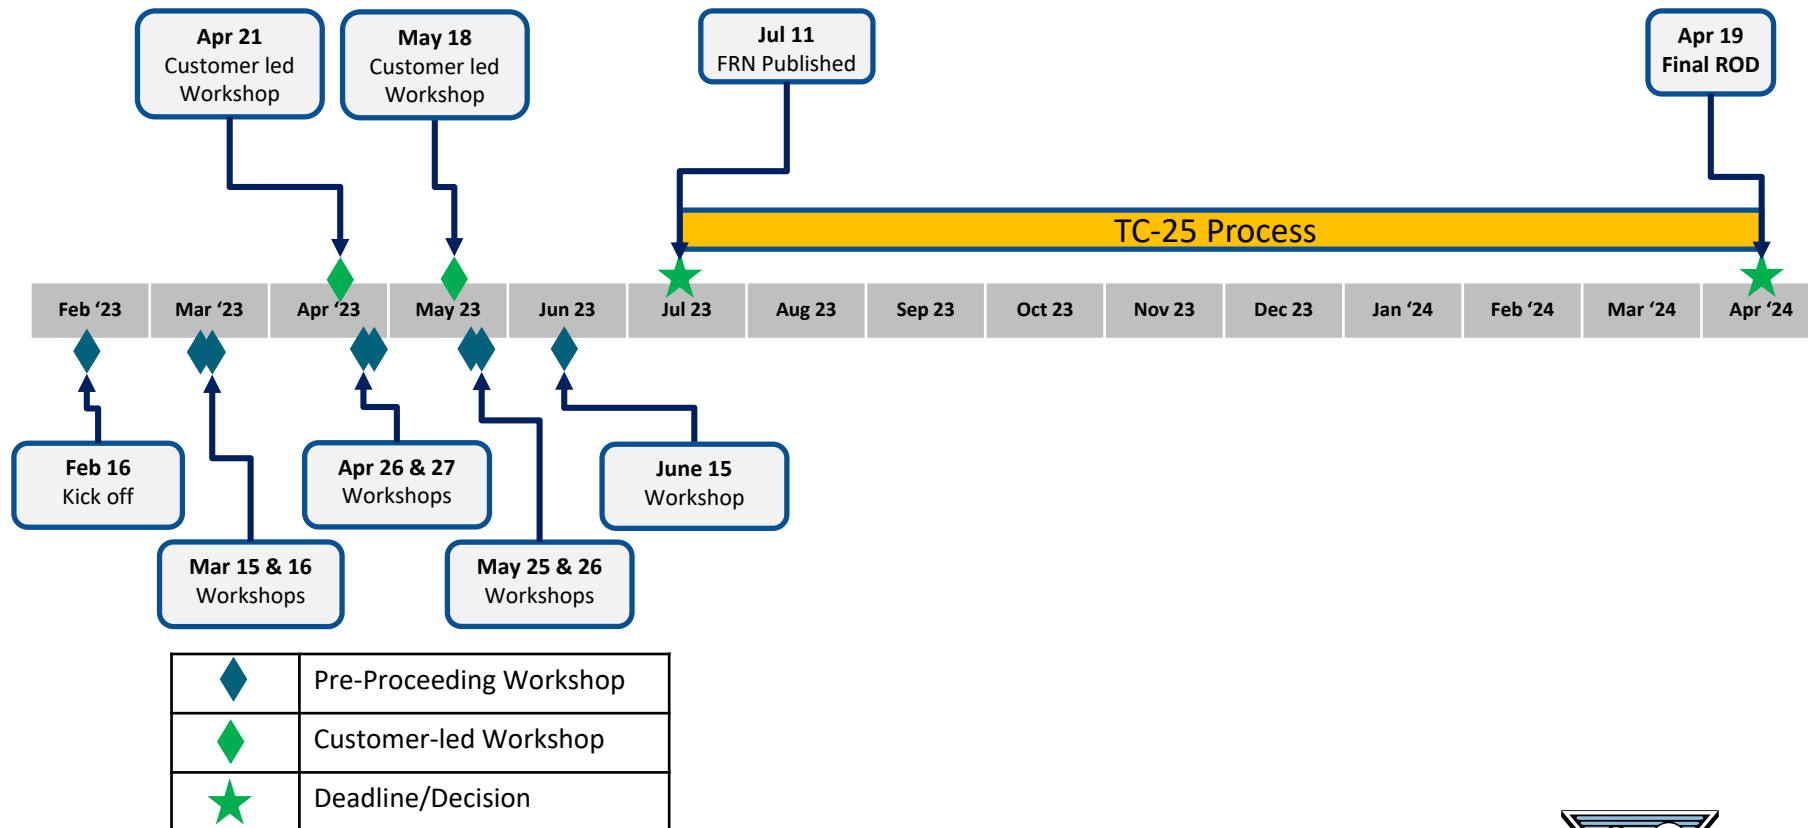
**Apr 21**
Customer led Workshop

**May 18**
Customer led Workshop

**Jul 11**
FRN Published

**Apr 19**
**Final ROD**

TC-25 Process

| Feb '23 | Mar '23 | Apr '23 | May 23 | Jun 23 | Jul 23 | Aug 23 | Sep 23 | Oct 23 | Nov 23 | Dec 23 | Jan '24 | Feb '24 | Mar '24 | Apr '24 |
|---|---|---|---|---|---|---|---|---|---|---|---|---|---|---|

**Feb 16**
Kick off

**Apr 26 & 27**
Workshops

**June 15**
Workshop

**Mar 15 & 16**
Workshops

**May 25 & 26**
Workshops

| | |
|---|---|
| | Pre-Proceeding Workshop |
| | Customer-led Workshop |
| | Deadline/Decision |